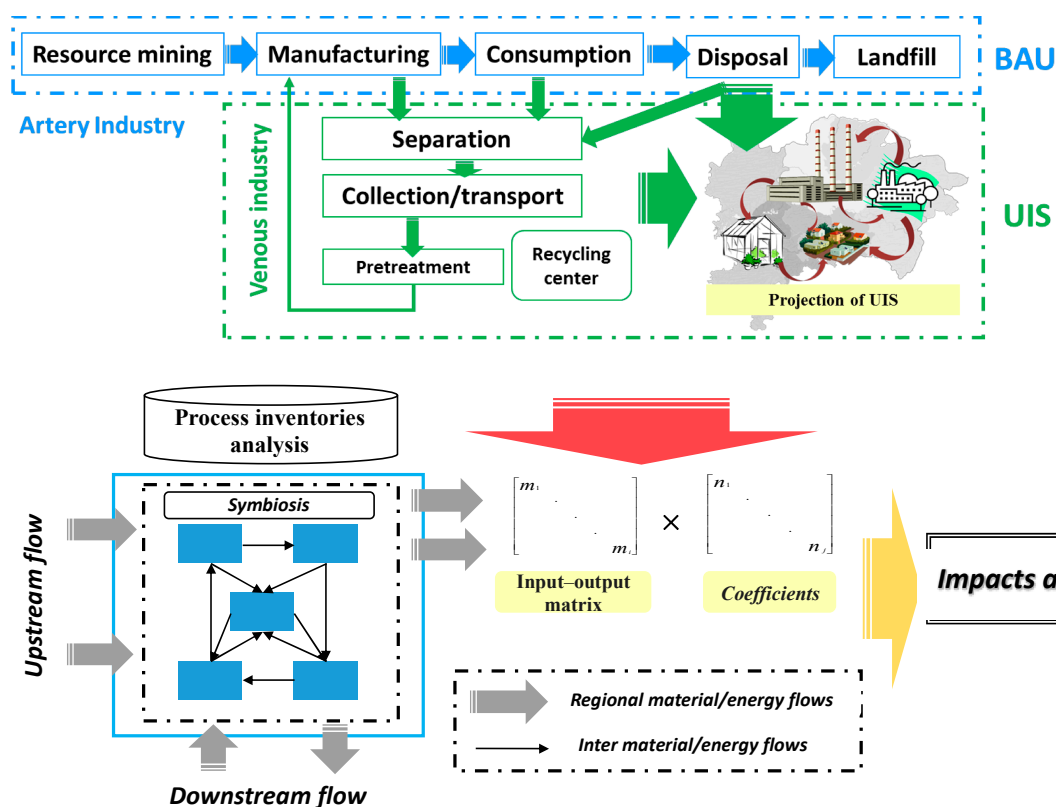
Resource mining
Manufacturing
Consumption
Disposal
Landfill
BAU
Artery Industry
Venous industry
Separation
Collection/transport
Pretreatment
Recycling center
UIS
Projection of UIS

Process inventories analysis
Symbiosis
Upstream flow
Downstream flow

$\begin{bmatrix} m_1 & & \\ & \ddots & \\ & & m_i \end{bmatrix} \times \begin{bmatrix} n_1 & & \\ & \ddots & \\ & & n_j \end{bmatrix}$

Input–output matrix
Coefficients
Impacts a
Regional material/energy flows
Inter material/energy flows